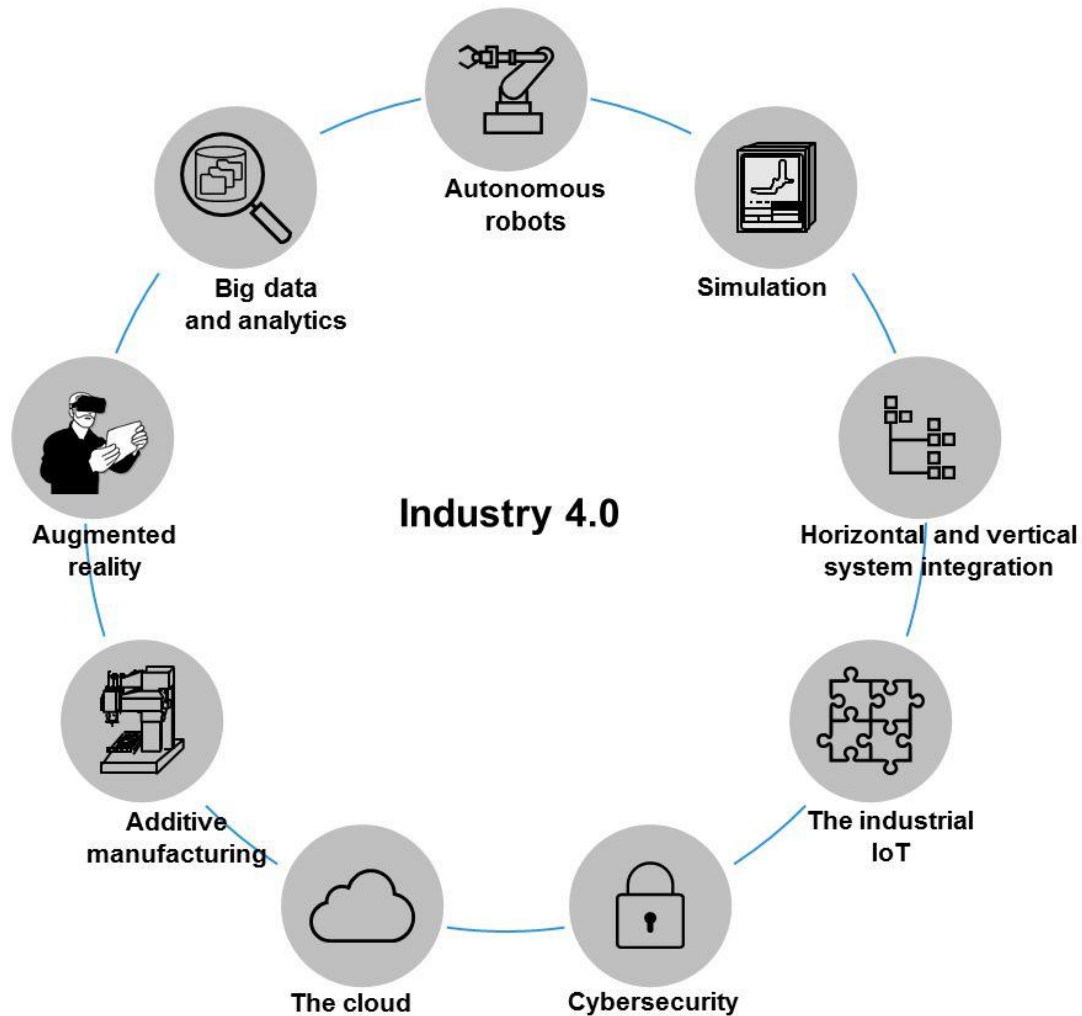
Autonomous robots

Simulation

Horizontal and vertical system integration

The industrial IoT

Cybersecurity

The cloud

Additive manufacturing

Augmented reality

Big data and analytics

Industry 4.0